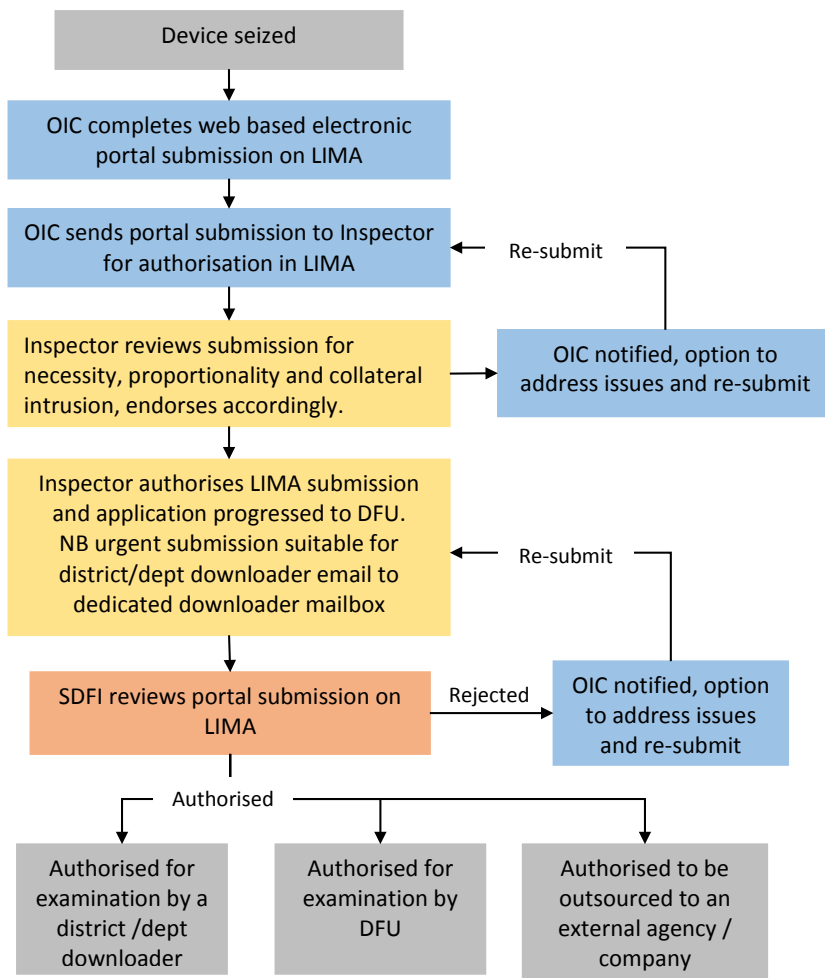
Device seized

OIC completes web based electronic portal submission on LIMA

OIC sends portal submission to Inspector for authorisation in LIMA

Re-submit

Inspector reviews submission for necessity, proportionality and collateral intrusion, endorses accordingly.

OIC notified, option to address issues and re-submit

Inspector authorises LIMA submission and application progressed to DFU. NB urgent submission suitable for district/dept downloader email to dedicated downloader mailbox

Re-submit

SDFI reviews portal submission on LIMA

Rejected

OIC notified, option to address issues and re-submit

Authorised

Authorised for examination by a district /dept downloader

Authorised for examination by DFU

Authorised to be outsourced to an external agency / company